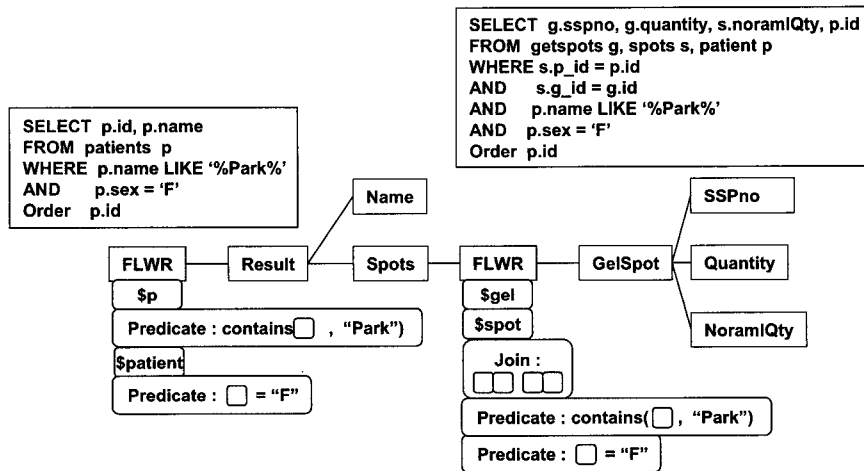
SELECT g.sspno, g.quantity, s.noramlQty, p.id
FROM getspots g, spots s, patient p
WHERE s.p_id = p.id
AND s.g_id = g.id
AND p.name LIKE '%Park%'
AND p.sex = 'F'
Order p.id

SELECT p.id, p.name
FROM patients p
WHERE p.name LIKE '%Park%'
AND p.sex = 'F'
Order p.id

Name

SSPno

FLWR

Result

Spots

FLWR

GelSpot

Quantity

$p

$gel

Predicate : contains( , "Park")

$spot

NoramlQty

$patient

Join :

Predicate : = "F"

Predicate : contains( , "Park")

Predicate : = "F"